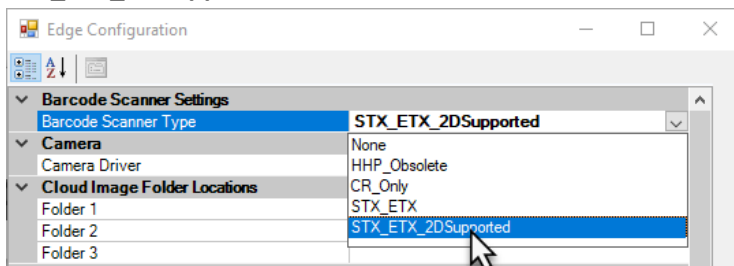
Edge Configuration

Barcode Scanner Settings
Barcode Scanner Type | STX_ETX_2DSupported
Camera
Camera Driver
Cloud Image Folder Locations
Folder 1
Folder 2
Folder 3

None
HHP_Obsolete
CR_Only
STX_ETX
STX_ETX_2DSupported